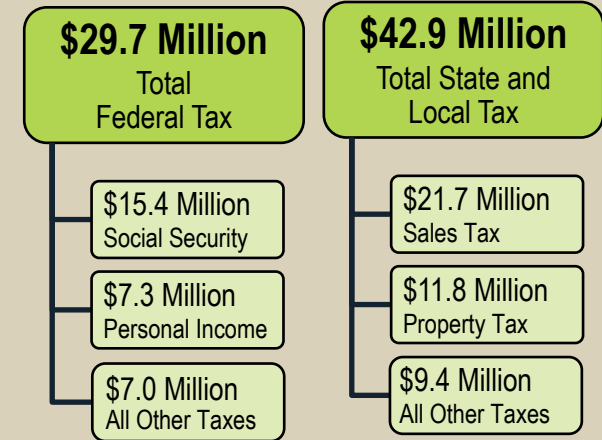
\$29.7 Million
Total
Federal Tax

\$15.4 Million
Social Security

\$7.3 Million
Personal Income

\$7.0 Million
All Other Taxes

\$42.9 Million
Total State and
Local Tax

\$21.7 Million
Sales Tax

\$11.8 Million
Property Tax

\$9.4 Million
All Other Taxes